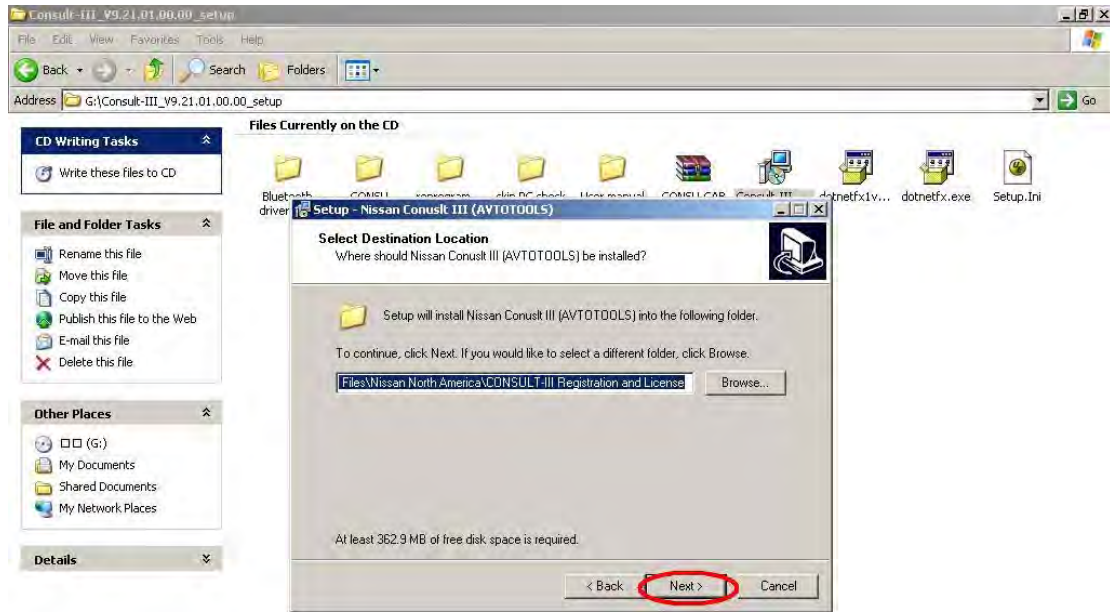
Consult-III_V9.21.01.00.00_setup

File Edit View Favorites Tools Help

Back Search Folders

Address G:\Consult-III_V9.21.01.00.00_setup

Go

CD Writing Tasks

Write these files to CD

File and Folder Tasks

Rename this file
Move this file
Copy this file
Publish this file to the Web
E-mail this file
Delete this file

Other Places

□□ (G:)
My Documents
Shared Documents
My Network Places

Details

Files Currently on the CD

Bluetooth driver
CONSU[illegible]
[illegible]program
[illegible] PC check
User manual
CONSU CAB
Consult-III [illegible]
dotnetfx1v...
dotnetfx.exe
Setup.Ini

Setup - Nissan Conuslt III (AVTOTOOLS)

Select Destination Location
Where should Nissan Conuslt III (AVTOTOOLS) be installed?

Setup will install Nissan Conuslt III (AVTOTOOLS) into the following folder.

To continue, click Next. If you would like to select a different folder, click Browse.

Files\Nissan North America\CONSULT-III Registration and License

Browse...

At least 362.9 MB of free disk space is required.

< Back
Next >
Cancel